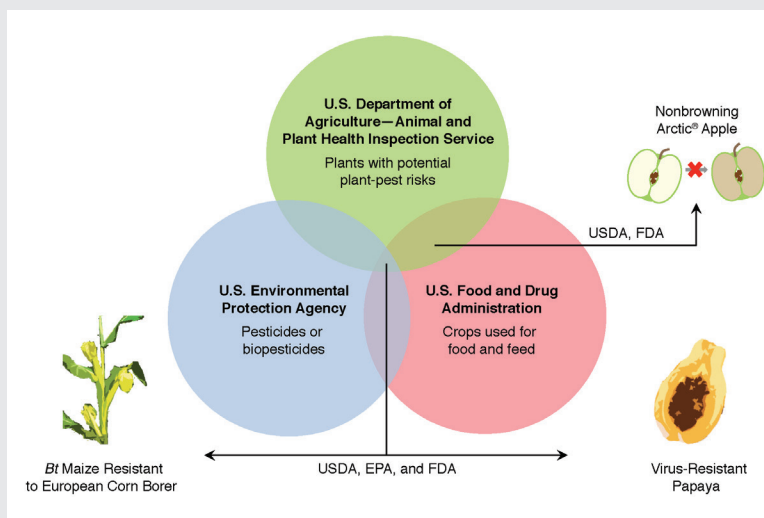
U.S. Department of Agriculture—Animal and Plant Health Inspection Service

Plants with potential plant-pest risks

Nonbrowning Arctic® Apple

USDA, FDA

U.S. Environmental Protection Agency

Pesticides or biopesticides

U.S. Food and Drug Administration

Crops used for food and feed

*Bt* Maize Resistant to European Corn Borer

USDA, EPA, and FDA

Virus-Resistant Papaya